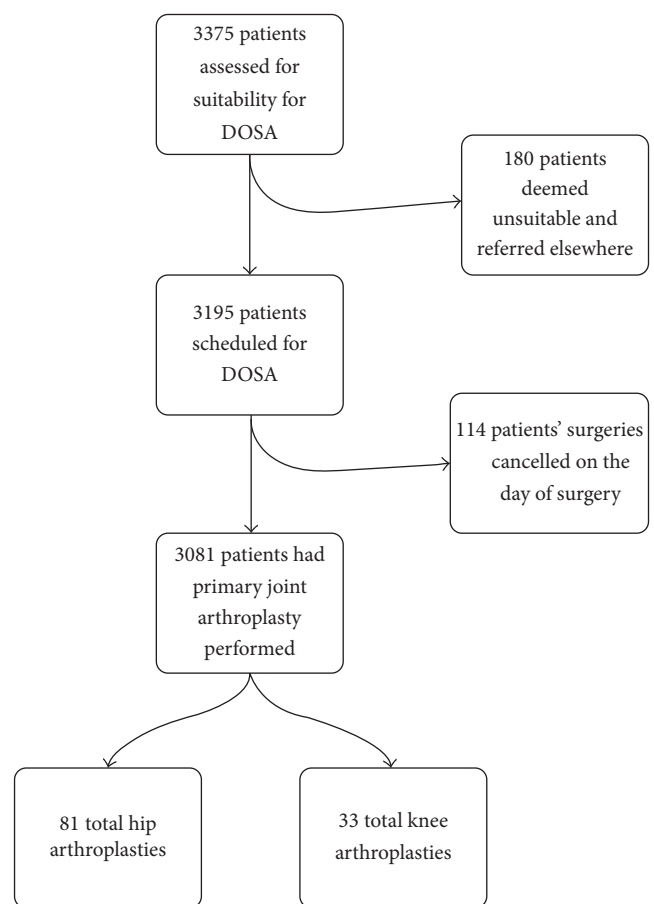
3375 patients assessed for suitability for DOSA

180 patients deemed unsuitable and referred elsewhere

3195 patients scheduled for DOSA

114 patients' surgeries cancelled on the day of surgery

3081 patients had primary joint arthroplasty performed

81 total hip arthroplasties

33 total knee arthroplasties